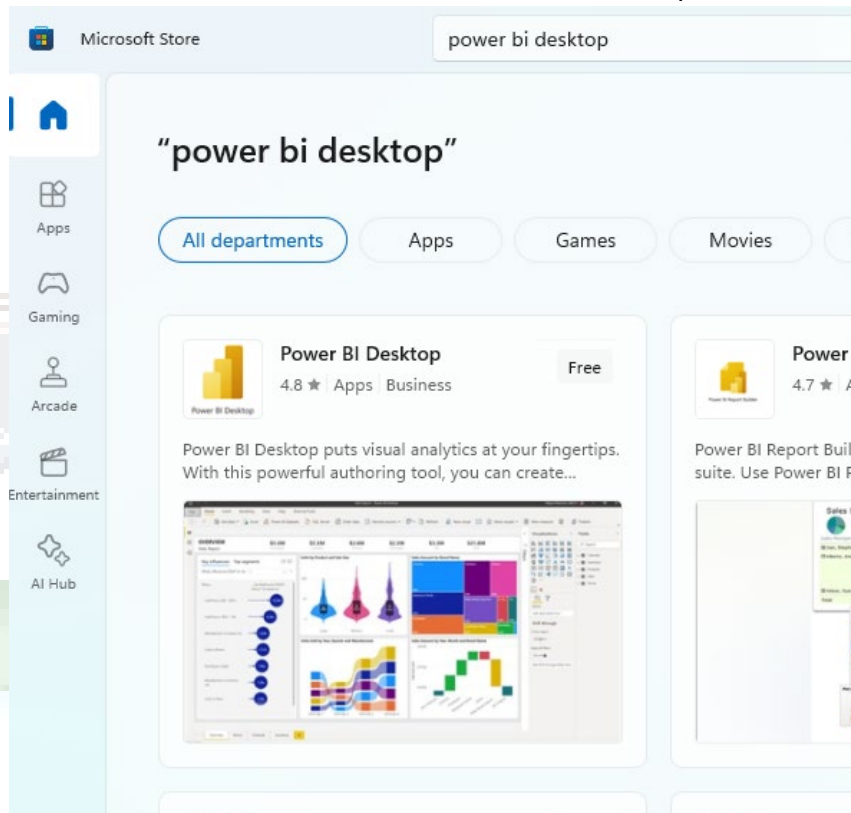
Microsoft Store

power bi desktop

Apps

Gaming

Arcade

Entertainment

AI Hub

“power bi desktop”

All departments

Apps

Games

Movies

Power BI Desktop

Power BI Desktop

4.8 ★ Apps Business

Free

Power BI Desktop puts visual analytics at your fingertips. With this powerful authoring tool, you can create...

Power BI Report Builder

Power

4.7 ★ A

Power BI Report Buil suite. Use Power BI R